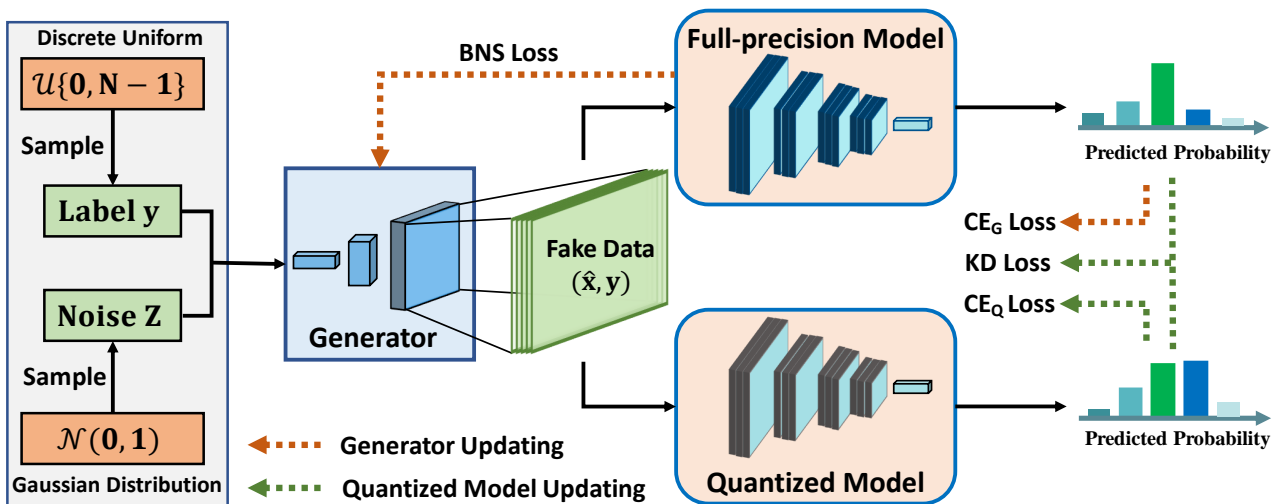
Discrete Uniform

$\mathcal{U}\{\mathbf{0}, \mathbf{N-1}\}$

Sample

Label y

Noise Z

Sample

$\mathcal{N}(\mathbf{0}, \mathbf{1})$

Gaussian Distribution

BNS Loss

Generator

Fake Data $(\hat{\mathbf{x}}, \mathbf{y})$

Full-precision Model

Quantized Model

Predicted Probability

$CE_G$ Loss

KD Loss

$CE_Q$ Loss

Predicted Probability

Generator Updating

Quantized Model Updating